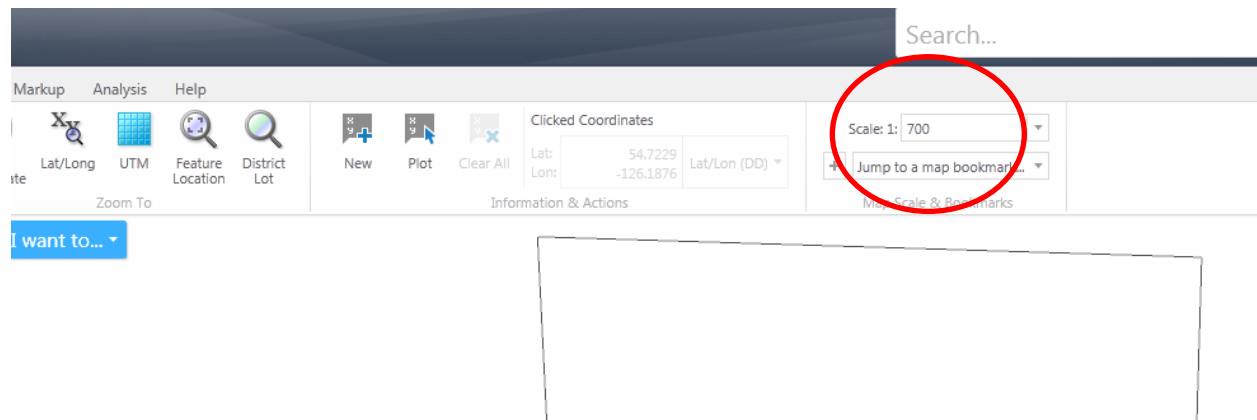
Search...

Markup Analysis Help

ate Lat/Long UTM Feature Location District Lot

Zoom To

New Plot Clear All

Clicked Coordinates

Lat: 54.7229
Lon: -126.1876

Lat/Lon (DD)

Information & Actions

Scale: 1: 700

Jump to a map bookmark...

Map Scale & Bookmarks

I want to...